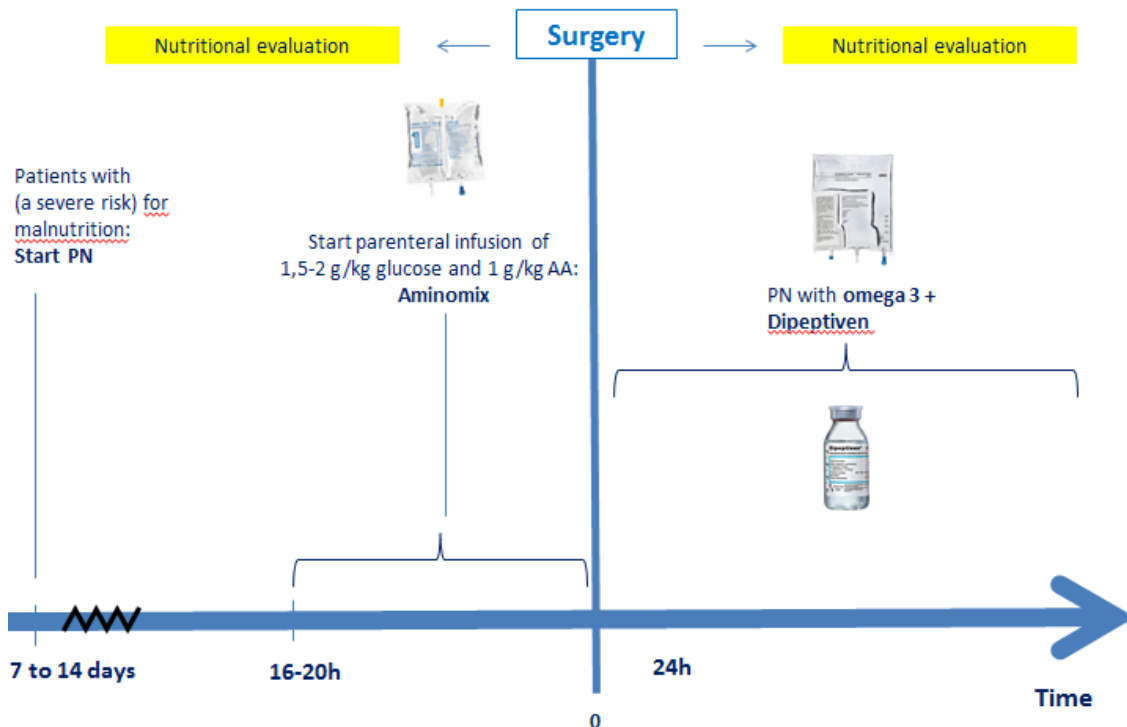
Nutritional evaluation

Surgery

Nutritional evaluation

Patients with (a severe risk) for malnutrition: **Start PN**

Start parenteral infusion of 1,5-2 g/kg glucose and 1 g/kg AA: **Aminomix**

PN with **omega 3 + Dipeptiven**

7 to 14 days

16-20h

0

24h

Time